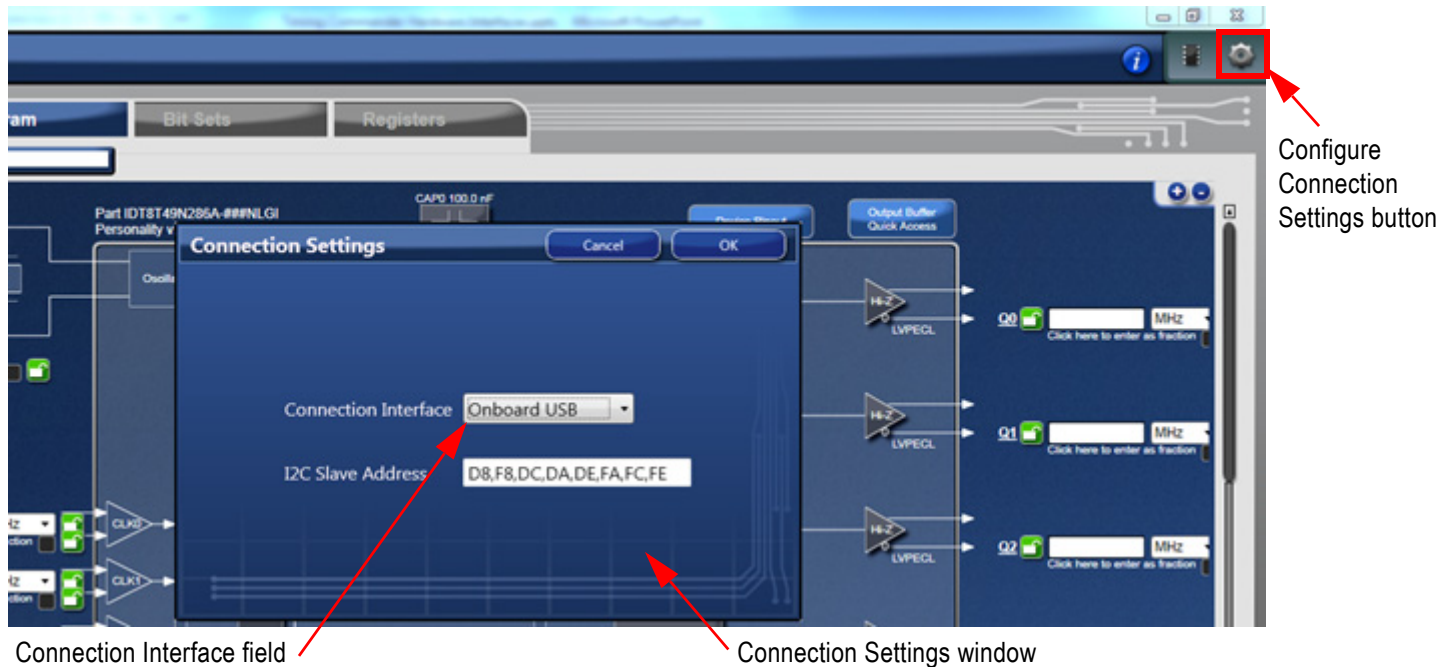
ram Bit Sets Registers

Configure Connection Settings button

Part IDT8T49N286A-###NLGI
Personality v

CAP0 100.0 nF

Device Shout

Output Buffer Quick Access

Oscilla

Connection Settings

Cancel

OK

Connection Interface Onboard USB

I2C Slave Address D8,F8,DC,DA,DE,FA,FC,FE

Hi-Z LVPECL

Q0 MHz
Click here to enter as fraction

Hi-Z LVPECL

Q1 MHz
Click here to enter as fraction

Hi-Z LVPECL

Q2 MHz
Click here to enter as fraction

CLK0

CLK1

Connection Interface field

Connection Settings window